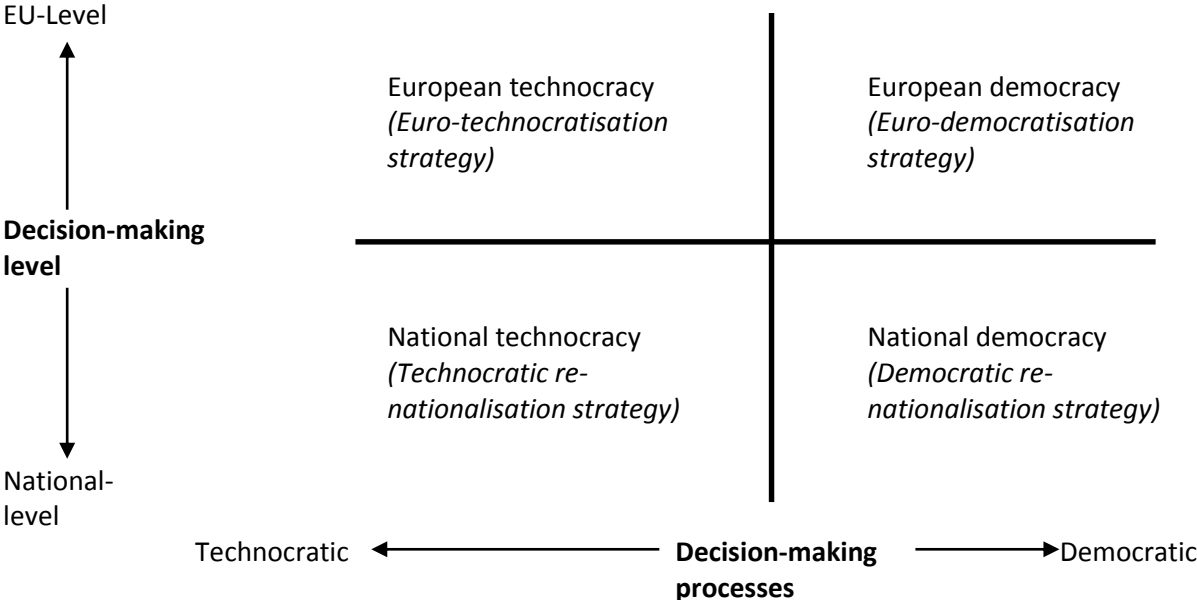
EU-Level

Decision-making level

National-level

European technocracy
*(Euro-technocratisation strategy)*

European democracy
*(Euro-democratisation strategy)*

National technocracy
*(Technocratic re-nationalisation strategy)*

National democracy
*(Democratic re-nationalisation strategy)*

Technocratic

Decision-making processes

Democratic